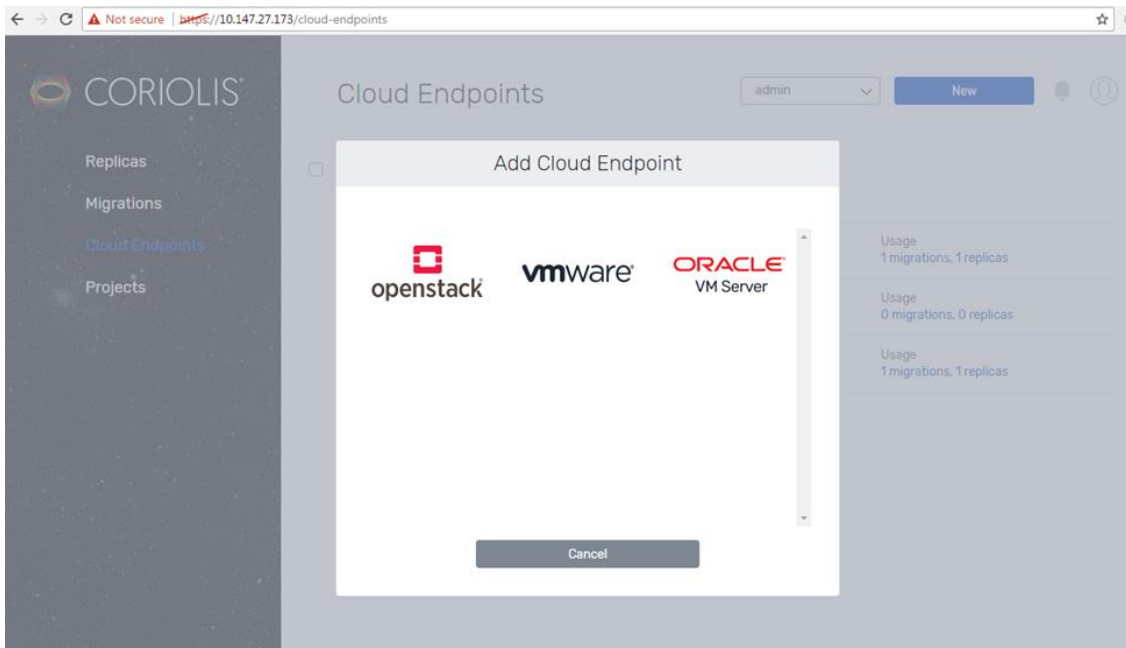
Not secure | https://10.147.27.173/cloud-endpoints

CORIOLIS

Replicas
Migrations
Cloud Endpoints
Projects

Cloud Endpoints

admin

New

Add Cloud Endpoint

openstack

vmware

ORACLE
VM Server

Usage
1 migrations, 1 replicas

Usage
0 migrations, 0 replicas

Usage
1 migrations, 1 replicas

Cancel